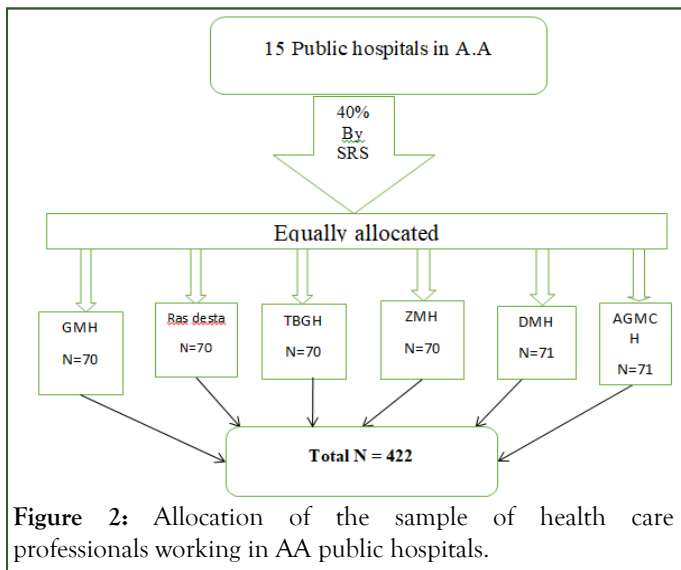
15 Public hospitals in A.A

40%
By
SRS

Equally allocated

GMH
N=70

Ras desta
N=70

TBGH
N=70

ZMH
N=70

DMH
N=71

AGMC
H
N=71

Total N = 422

Figure 2: Allocation of the sample of health care professionals working in AA public hospitals.